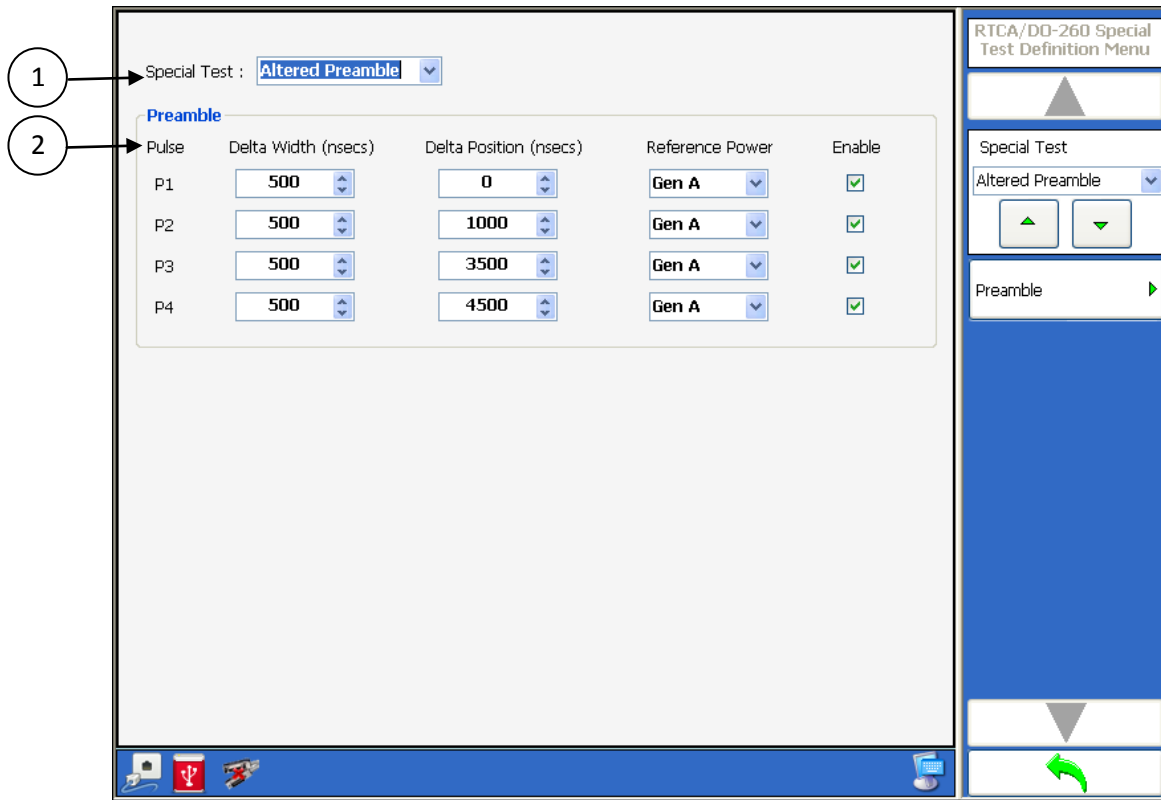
1

2

Special Test : Altered Preamble

Preamble

| Pulse | Delta Width (nsecs) | Delta Position (nsecs) | Reference Power | Enable |
|---|---|---|---|---|
| P1 | 500 | 0 | Gen A | ☑ |
| P2 | 500 | 1000 | Gen A | ☑ |
| P3 | 500 | 3500 | Gen A | ☑ |
| P4 | 500 | 4500 | Gen A | ☑ |

RTCA/DO-260 Special Test Definition Menu

Special Test

Altered Preamble

Preamble